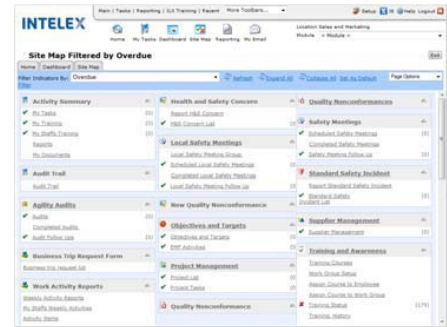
INTELEX

Main | Tasks | Reporting | ILX Training | Recent More Toolbars...

Setup Hi Help Logout

Home My Tasks Dashboard Site Map Reporting My Email

Location Sales and Marketing
Module < Module >

Site Map Filtered by Overdue

Exit

Home | Dashboard | Site Map

Filter Indicators By: Overdue

Refresh Expand All Collapse All Set As Default

Page Options

Filter

Activity Summary
My Tasks (3)
My Training (4)
My Staff's Training (2)
Reports
My Documents

Audit Trail
Audit Trail

Agility Audits
Audits (3)
Completed Audits
Audit Follow Up (2)

Business Trip Request Form
Business trip request list

Work Activity Reports
Weekly Activity Reports
My Staff's Weekly Activities
Activity Items

Health and Safety Concern
Report H&S Concern
H&S Concern List (2)

Local Safety Meetings
Local Safety Meeting Groups
Scheduled Local Safety Meetings (1)
Completed Local Safety Meetings
Local Safety Meeting Follow Up (1)

New Quality Nonconformance

Objectives and Targets
Objectives and Targets (1)
EMP Activities (1)

Project Management
Project List (2)
Project Tasks (2)

Quality Nonconformance

Quality Nonconformances

Safety Meetings
Scheduled Safety Meetings (1)
Completed Safety Meetings
Safety Meeting Follow Up (3)

Standard Safety Incident
Report Standard Safety Incident
Standard Safety Incident List (1)

Supplier Management
Supplier Management (1)

Training and Awareness
Training Courses
Work Group Setup
Assign Course to Employee
Assign Course to Work Group
Training Status (179)
Training History